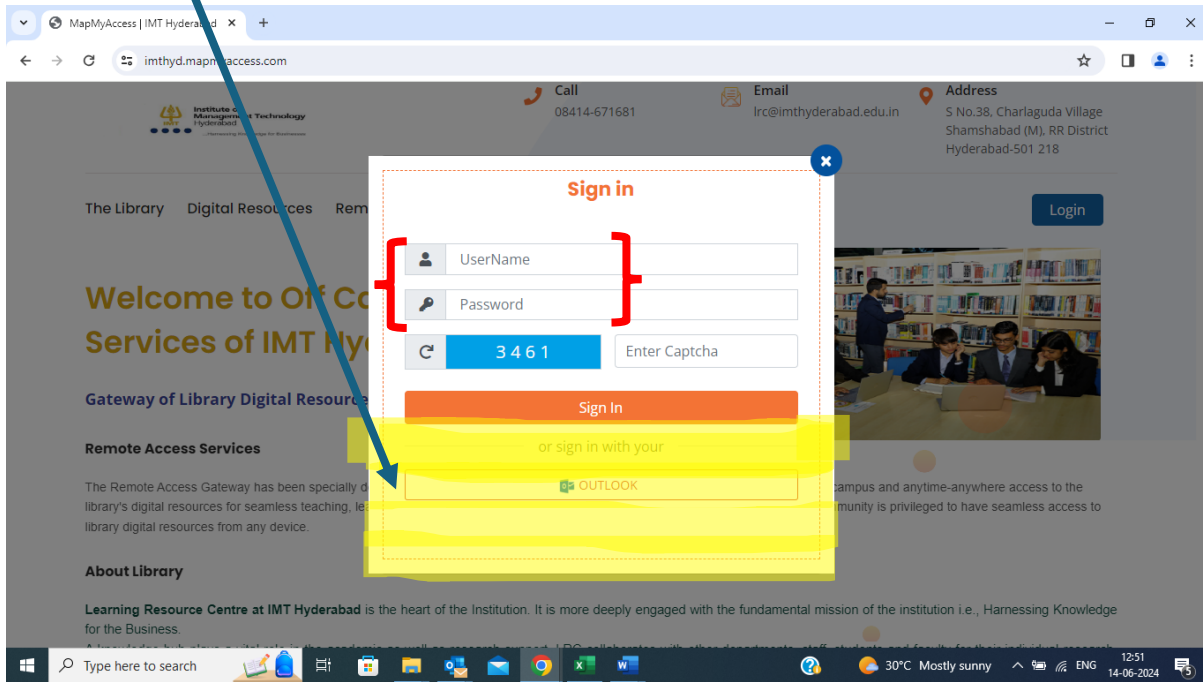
MapMyAccess | IMT Hyderab
imthyd.mapm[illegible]access.com

Institute of Management Technology Hyderabad
...Harnessing Knowledge for Business

Call
08414-671681

Email
lrc@imthyderabad.edu.in

Address
S No.38, Charlaguda Village Shamshabad (M), RR District Hyderabad-501 218

The Library Digital Resources Rem

Login

Welcome to Of Co
Services of IMT Hy

Gateway of Library Digital Resource

Remote Access Services

The Remote Access Gateway has been specially d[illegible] campus and anytime-anywhere access to the library's digital resources for seamless teaching, le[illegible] mmunity is privileged to have seamless access to library digital resources from any device.

About Library

Learning Resource Centre at IMT Hyderabad is the heart of the Institution. It is more deeply engaged with the fundamental mission of the institution i.e., Harnessing Knowledge for the Business.

Sign in

UserName
Password
3461
Enter Captcha
Sign In
or sign in with your
OUTLOOK

Type here to search
30°C Mostly sunny
ENG
12:51
14-06-2024
5